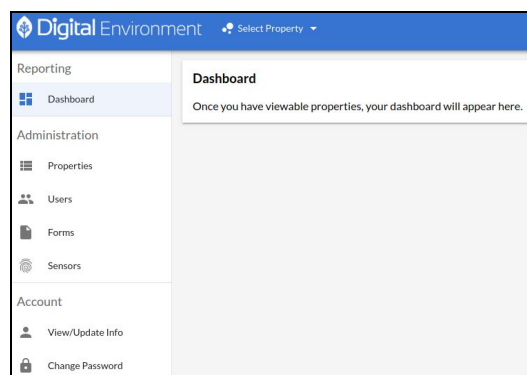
Digital Environment

Select Property

Reporting

Dashboard

Administration

Properties

Users

Forms

Sensors

Account

View/Update Info

Change Password

Dashboard

Once you have viewable properties, your dashboard will appear here.